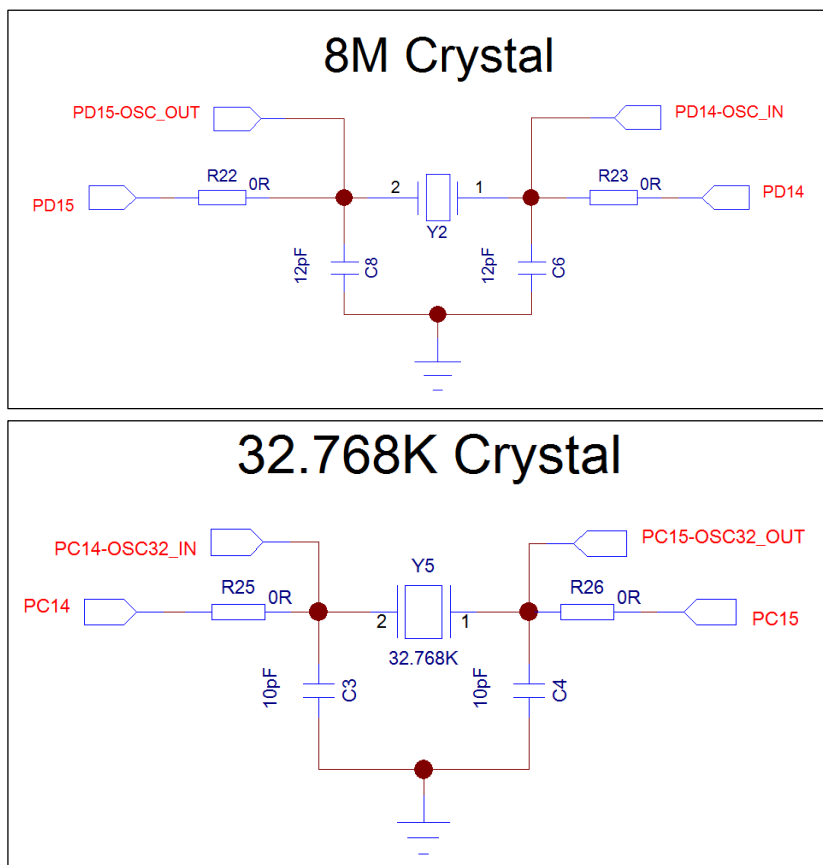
8M Crystal

PD15-OSC_OUT

PD14-OSC_IN

PD15

R22

0R

2

1

R23

0R

PD14

Y2

12pF

C8

12pF

C6

32.768K Crystal

PC14-OSC32_IN

PC15-OSC32_OUT

Y5

PC14

R25

0R

R26

0R

PC15

2

1

32.768K

10pF

C3

10pF

C4